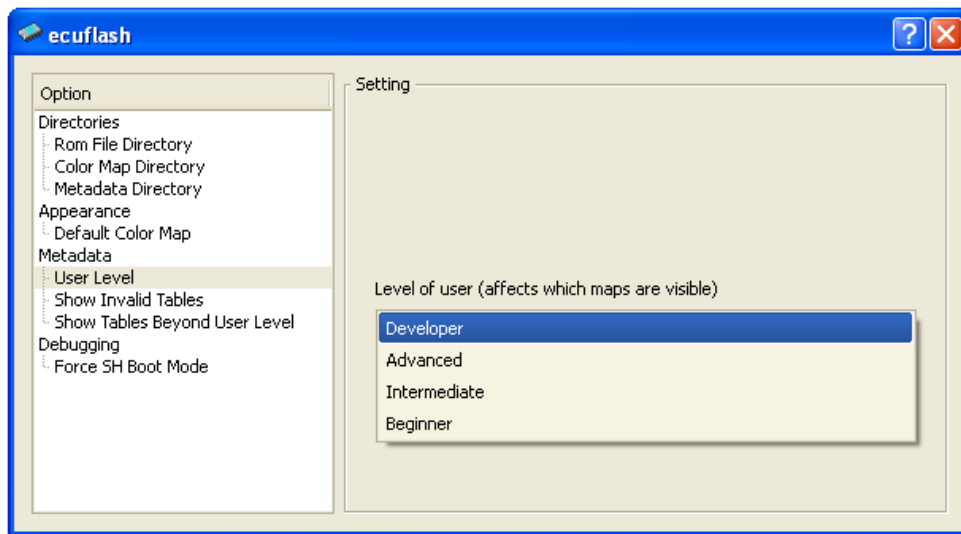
ecuflash

Option

Directories
Rom File Directory
Color Map Directory
Metadata Directory
Appearance
Default Color Map
Metadata
User Level
Show Invalid Tables
Show Tables Beyond User Level
Debugging
Force SH Boot Mode

Setting

Level of user (affects which maps are visible)

Developer
Advanced
Intermediate
Beginner